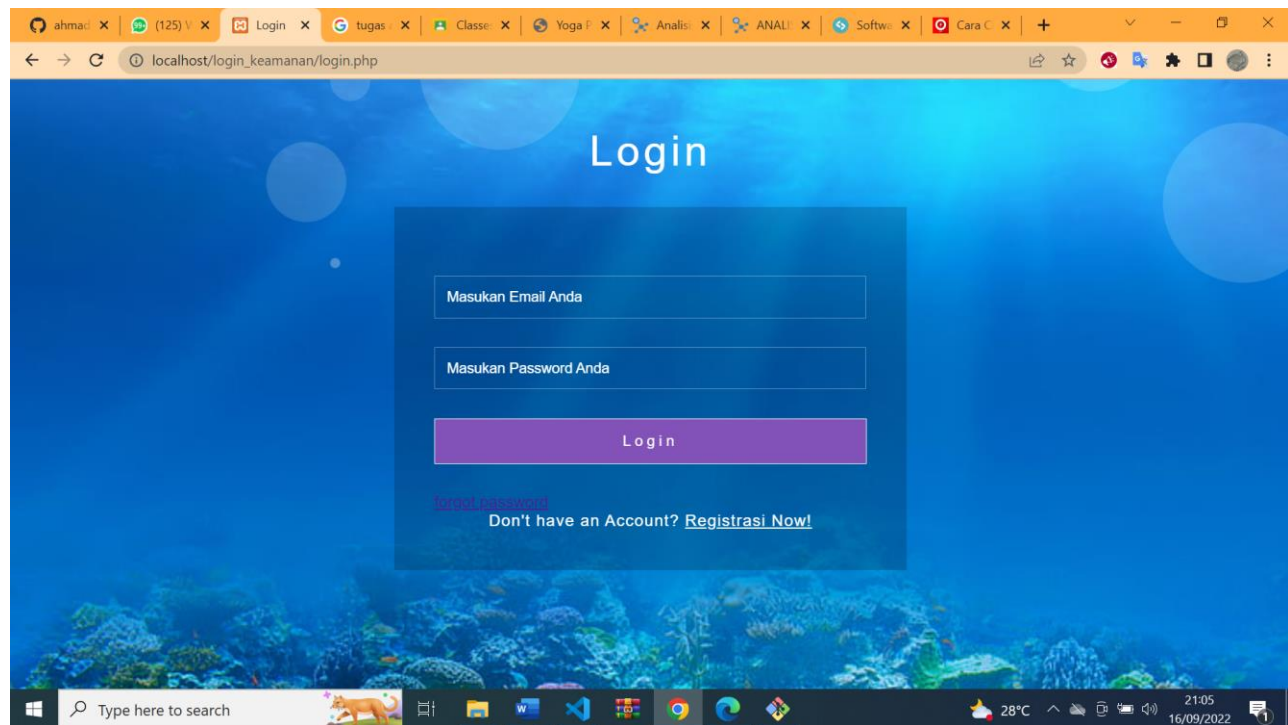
ahmad × (125) × Login × tugas × Classe × Yoga × Analis × ANALI × Softwa × Cara × +

localhost/login_keamanan/login.php

Login

Masukan Email Anda

Masukan Password Anda

Login

forgot password

Don't have an Account? Registrasi Now!

Type here to search

28°C

21:05
16/09/2022